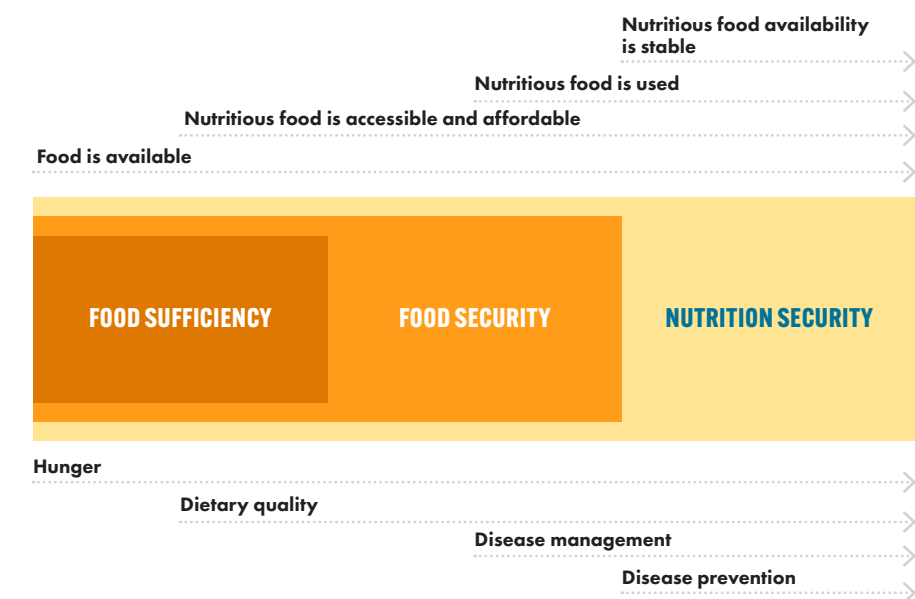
Nutritious food availability is stable

Nutritious food is used

Nutritious food is accessible and affordable

Food is available

FOOD SUFFICIENCY

FOOD SECURITY

NUTRITION SECURITY

Hunger

Dietary quality

Disease management

Disease prevention